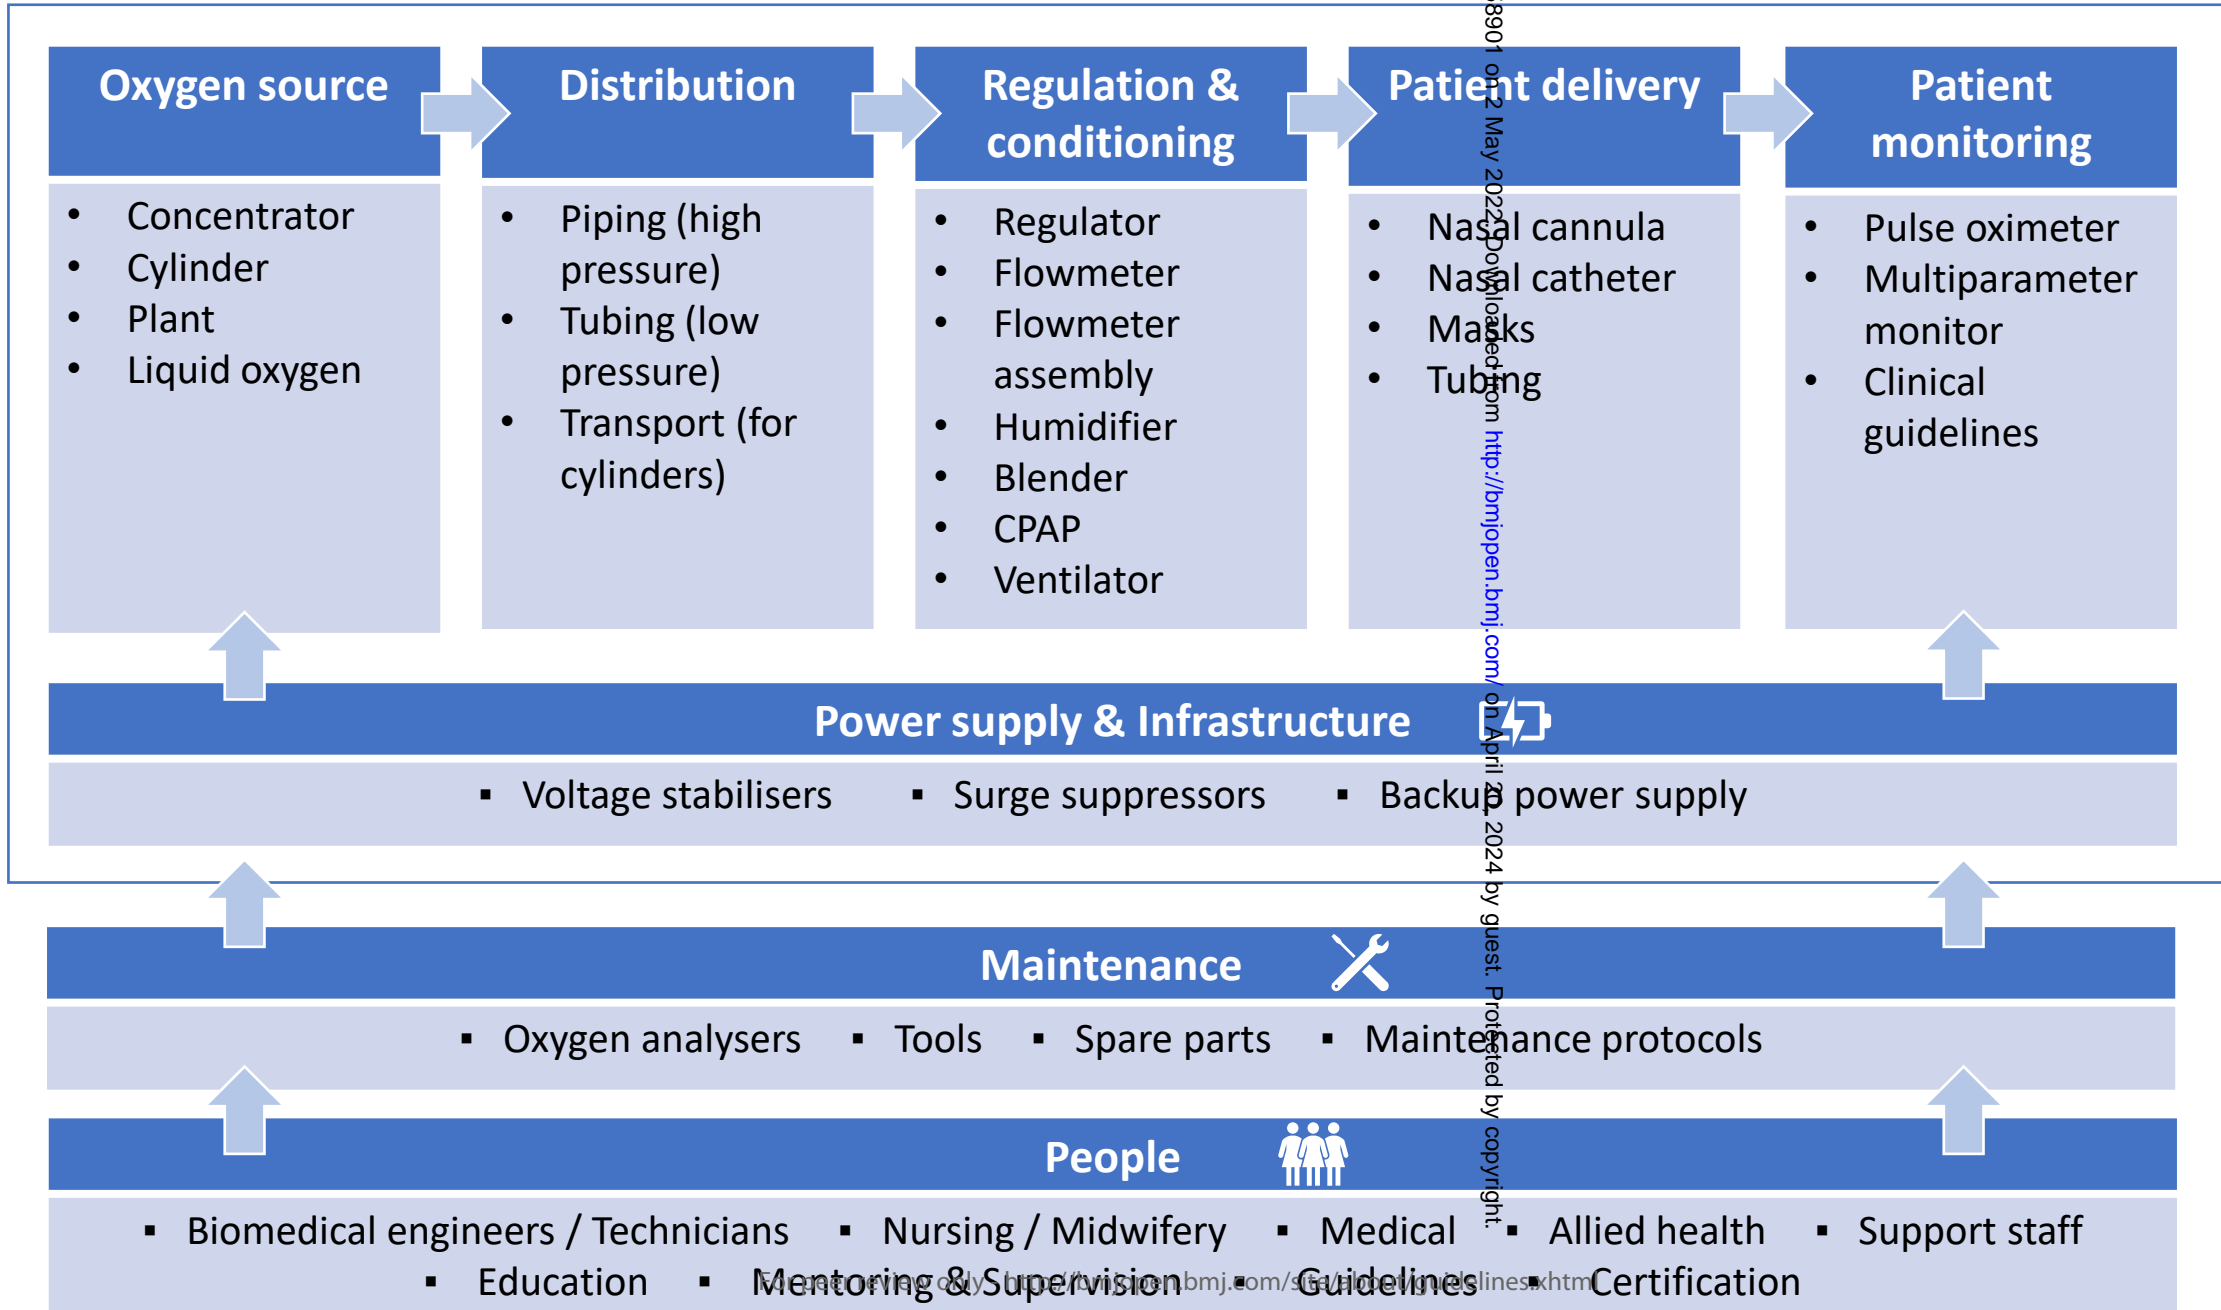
Oxygen source

- Concentrator
- Cylinder
- Plant
- Liquid oxygen

Distribution

- Piping (high pressure)
- Tubing (low pressure)
- Transport (for cylinders)

Regulation & conditioning

- Regulator
- Flowmeter
- Flowmeter assembly
- Humidifier
- Blender
- CPAP
- Ventilator

Patient delivery

- Nasal cannula
- Nasal catheter
- Masks
- Tubing

Patient monitoring

- Pulse oximeter
- Multiparameter monitor
- Clinical guidelines

Power supply & Infrastructure

- Voltage stabilisers
- Surge suppressors
- Backup power supply

Maintenance

- Oxygen analysers
- Tools
- Spare parts
- Maintenance protocols

People

- Biomedical engineers / Technicians
- Nursing / Midwifery
- Medical
- Allied health
- Support staff
- Education
- Mentoring & Supervision
- Guidelines
- Certification

8901 on 2 May 2022. Downloaded from http://bmjopen.bmj.com/ on April 23, 2024 by guest. Protected by copyright.

For peer review only - http://bmjopen.bmj.com/site/about/guidelines.xhtml